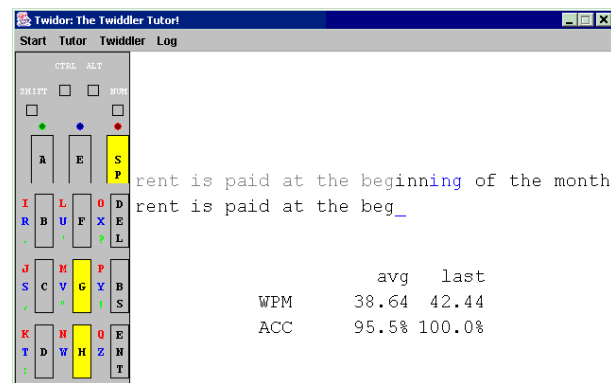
Twidor: The Twiddler Tutor!

Start Tutor Twiddler Log

CTRL ALT
SHIFT NUM

A E SP

I R . B L U ' F O X ? DEL
J S , C M V " G P Y ! BS
K T ; D N W H Q Z ENT

rent is paid at the beginning of the month
rent is paid at the beg_

| | avg | last |
|---|---|---|
| WPM | 38.64 | 42.44 |
| ACC | 95.5% | 100.0% |